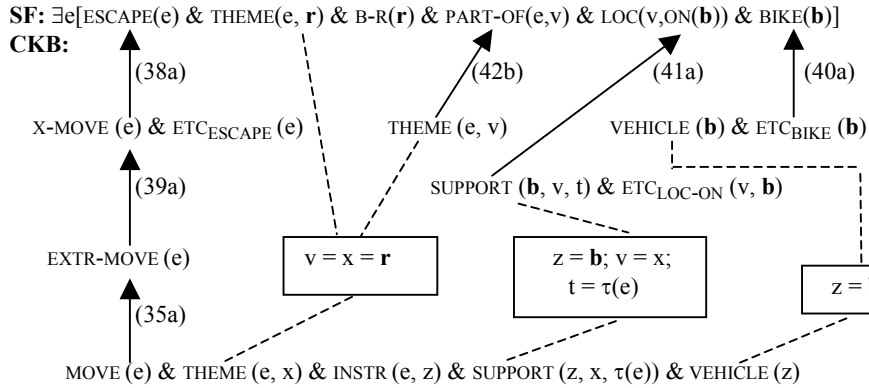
**SF:** $\exists$e[ESCAPE(e) & THEME(e, **r**) & B-R(**r**) & PART-OF(e,v) & LOC(v,ON(**b**)) & BIKE(**b**)]
**CKB:**

(38a)

(42b)

(41a)

(40a)

X-MOVE (e) & ETC$_{ESCAPE}$ (e)

THEME (e, v)

VEHICLE (**b**) & ETC$_{BIKE}$ (**b**)

(39a)

SUPPORT (**b**, v, t) & ETC$_{LOC\text{-}ON}$ (v, **b**)

EXTR-MOVE (e)

v = x = **r**

z = **b**; v = x; t = $\tau$(e)

z = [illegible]

(35a)

MOVE (e) & THEME (e, x) & INSTR (e, z) & SUPPORT (z, x, $\tau$(e)) & VEHICLE (z)